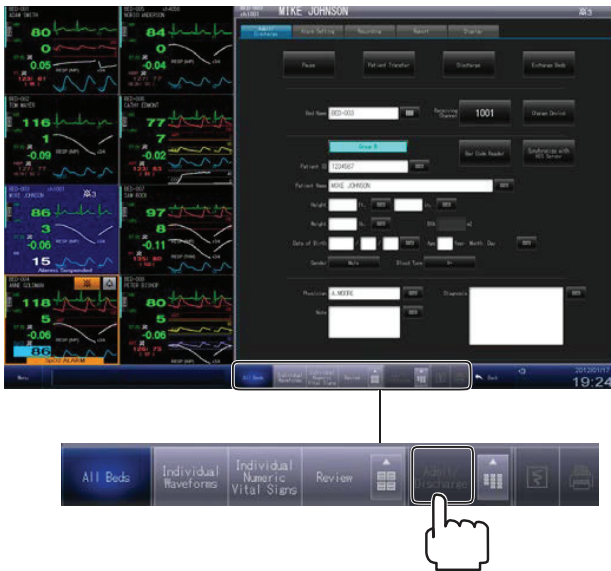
BED-001
ADAM SMITH
80
0
0.05

BED-002
SERGIO ANDERSON
84
0
-0.04

BED-003
TOM MAYER
116
1
-0.09

BED-004
CATHY EDMONT
77
2
-0.02

BED-003
MIKE JOHNSON
86
3
-0.06
15
Alarms Suspended

BED-007
SAM REED
97
8
-0.11

BED-006
ANNE GOLDMAN
118
5
-0.06
86
SpO2 ALARM

BED-008
PETER BISHOP
80
5
-0.06

BED-003
MIKE JOHNSON

Admit/Discharge
Alarm Setting
Recording
Report
Display

Pause
Patient Transfer
Discharge
Exchange Beds

Bed Name
BED-003
Receiving Channel
1001
Change Device

Group B
Patient ID
1234567
Bar Code Reader
Synchronize with HIS Server

Patient Name
MIKE JOHNSON

Height
ft.
in.
Weight
lb.
BSA
m2
Date of Birth
Age
Year
Month
Day
Gender
Male
Blood Type
A+

Physician
A.MOORE
Diagnosis
Note

Menu
All Beds
Individual Waveforms
Individual Numeric Vital Signs
Review
Back
2012/01/17
19:24

All Beds
Individual Waveforms
Individual Numeric Vital Signs
Review
Admit/Discharge